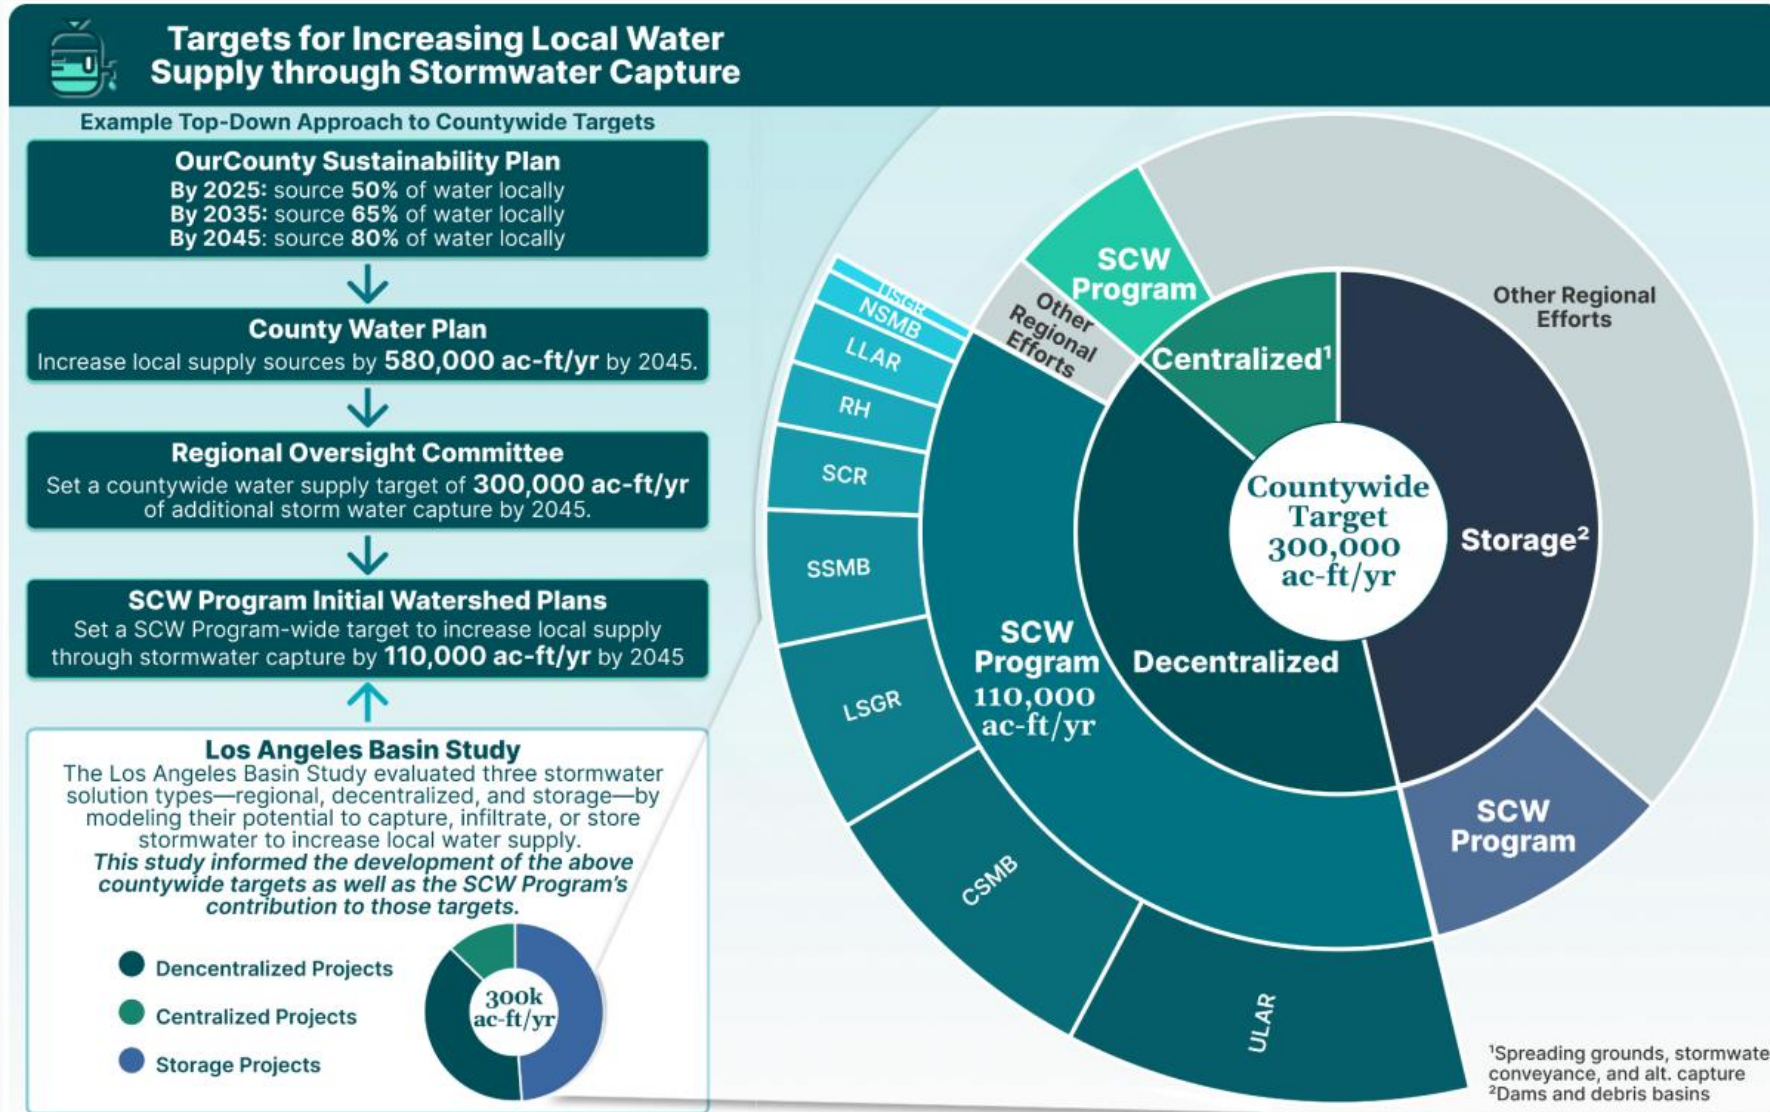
Targets for Increasing Local Water Supply through Stormwater Capture

Example Top-Down Approach to Countywide Targets

OurCounty Sustainability Plan
By 2025: source 50% of water locally
By 2035: source 65% of water locally
By 2045: source 80% of water locally

County Water Plan
Increase local supply sources by 580,000 ac-ft/yr by 2045.

Regional Oversight Committee
Set a countywide water supply target of 300,000 ac-ft/yr of additional storm water capture by 2045.

SCW Program Initial Watershed Plans
Set a SCW Program-wide target to increase local supply through stormwater capture by 110,000 ac-ft/yr by 2045

Los Angeles Basin Study
The Los Angeles Basin Study evaluated three stormwater solution types—regional, decentralized, and storage—by modeling their potential to capture, infiltrate, or store stormwater to increase local water supply.
This study informed the development of the above countywide targets as well as the SCW Program's contribution to those targets.

Dencentralized Projects
Centralized Projects
Storage Projects

300k ac-ft/yr

USGR
NSMB
LLAR
RH
SCR
SSMB
LSGR
CSMB
ULAR

SCW Program
Other Regional Efforts
Centralized$^1$
Other Regional Efforts
Countywide Target 300,000 ac-ft/yr
Storage$^2$
SCW Program 110,000 ac-ft/yr
Decentralized
SCW Program

$^1$Spreading grounds, stormwate conveyance, and alt. capture
$^2$Dams and debris basins